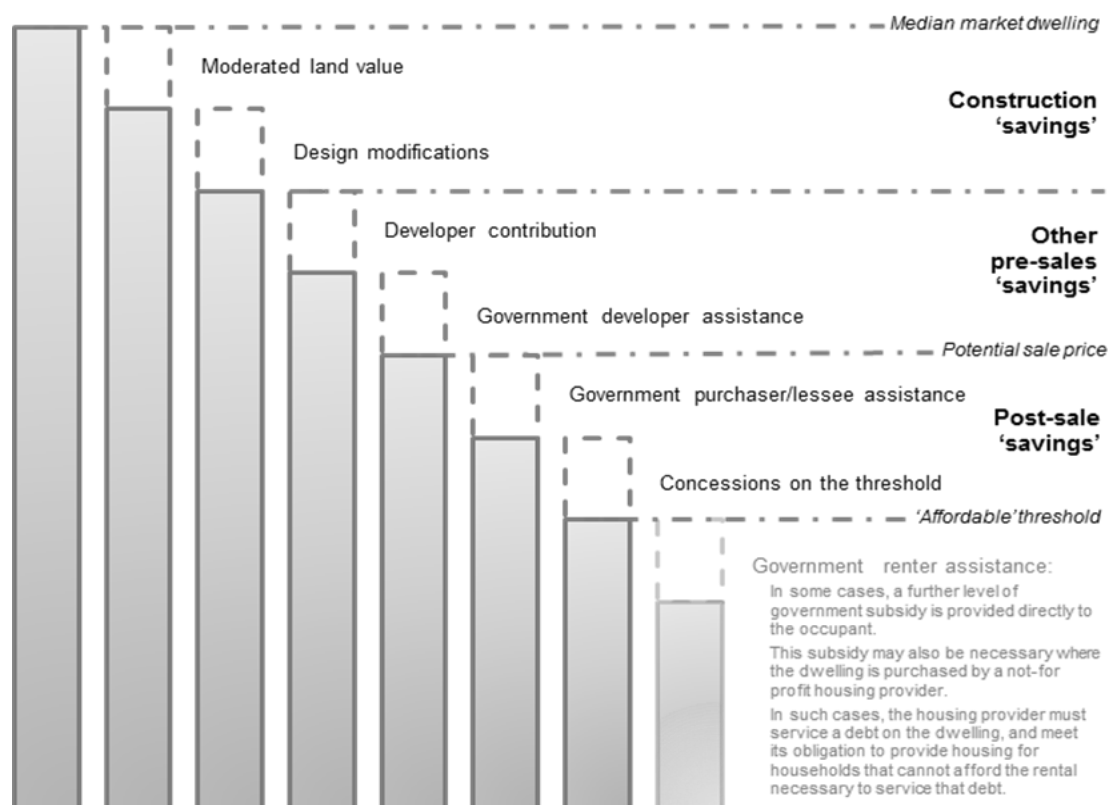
Median market dwelling

Moderated land value

Construction 'savings'

Design modifications

Developer contribution

Other pre-sales 'savings'

Government developer assistance

Potential sale price

Government purchaser/lessee assistance

Post-sale 'savings'

Concessions on the threshold

'Affordable' threshold

Government renter assistance:

In some cases, a further level of government subsidy is provided directly to the occupant.

This subsidy may also be necessary where the dwelling is purchased by a not-for profit housing provider.

In such cases, the housing provider must service a debt on the dwelling, and meet its obligation to provide housing for households that cannot afford the rental necessary to service that debt.